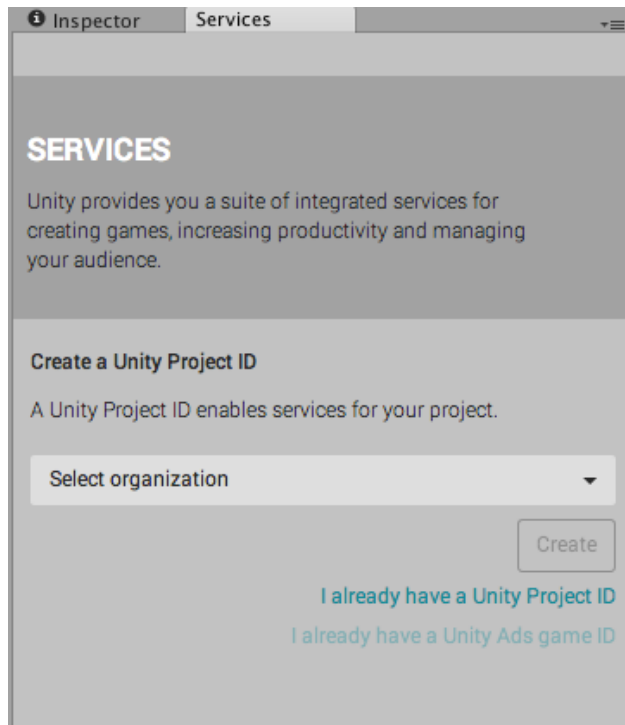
Inspector Services

SERVICES

Unity provides you a suite of integrated services for creating games, increasing productivity and managing your audience.

Create a Unity Project ID

A Unity Project ID enables services for your project.

Select organization

Create

I already have a Unity Project ID

I already have a Unity Ads game ID